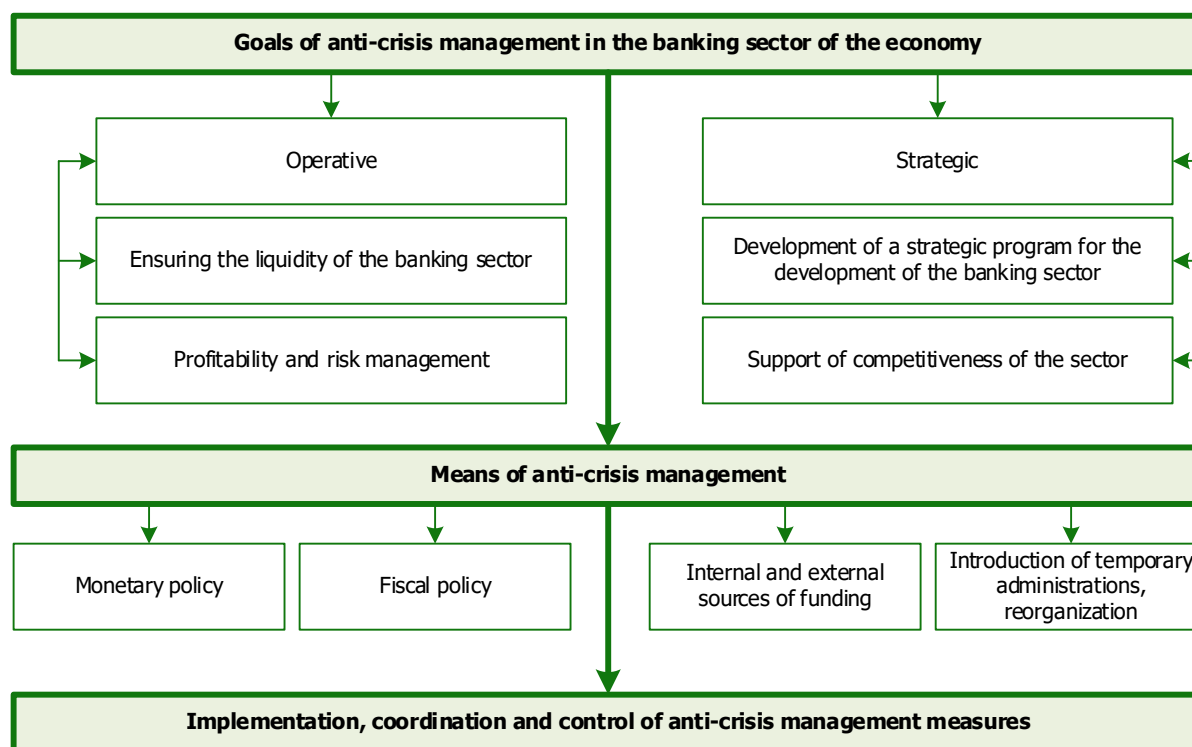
Goals of anti-crisis management in the banking sector of the economy

Operative

Ensuring the liquidity of the banking sector

Profitability and risk management

Strategic

Development of a strategic program for the development of the banking sector

Support of competitiveness of the sector

Means of anti-crisis management

Monetary policy

Fiscal policy

Internal and external sources of funding

Introduction of temporary administrations, reorganization

Implementation, coordination and control of anti-crisis management measures